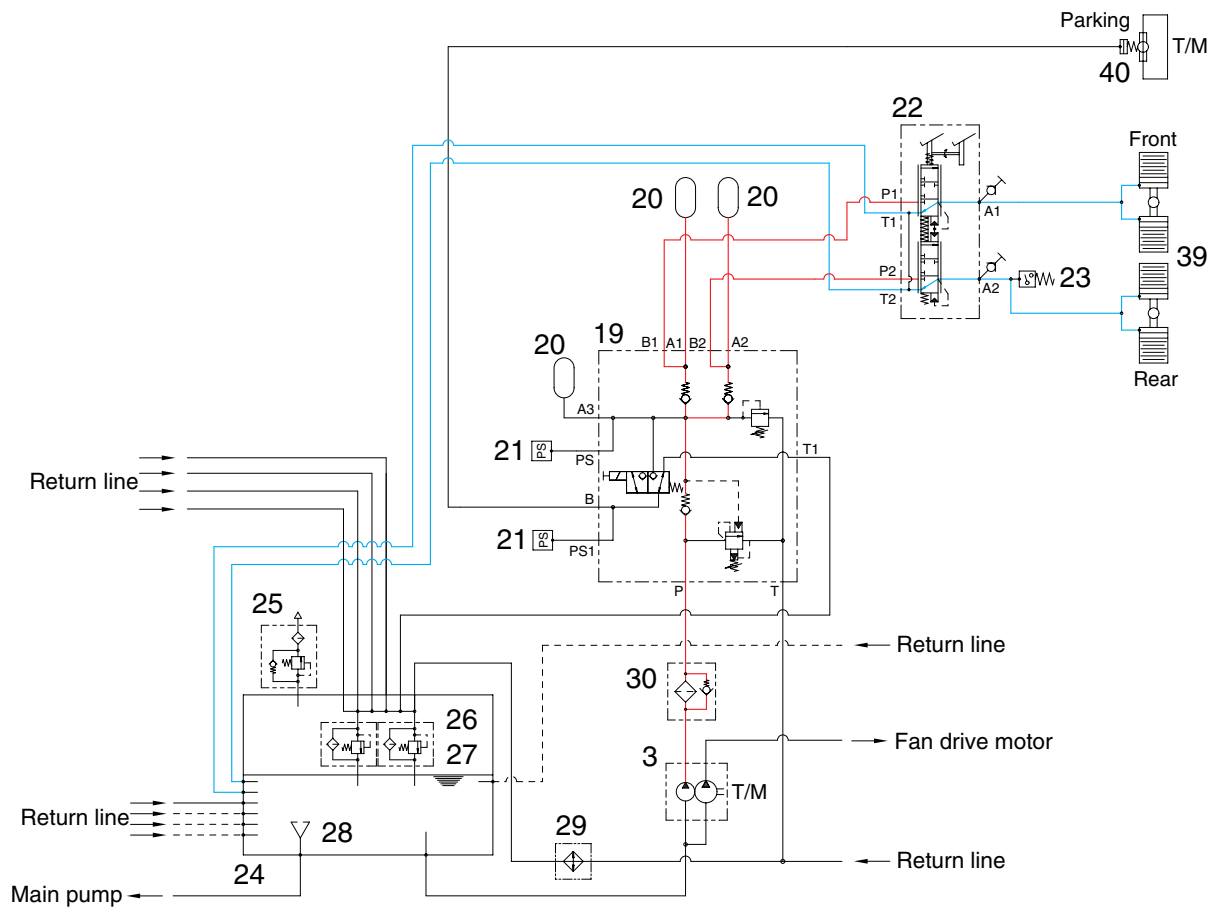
Parking
T/M
40
22
Front
20
20
P1
A1
T1
39
P2
A2
23
T2
Rear
19
B1 A1 B2 A2
20
A3
21
PS
PS
T1
Return line
B
21
PS
PS1
P
T
25
Return line
30
26
27
Fan drive motor
3
T/M
29
Return line
28
Return line
24
Main pump